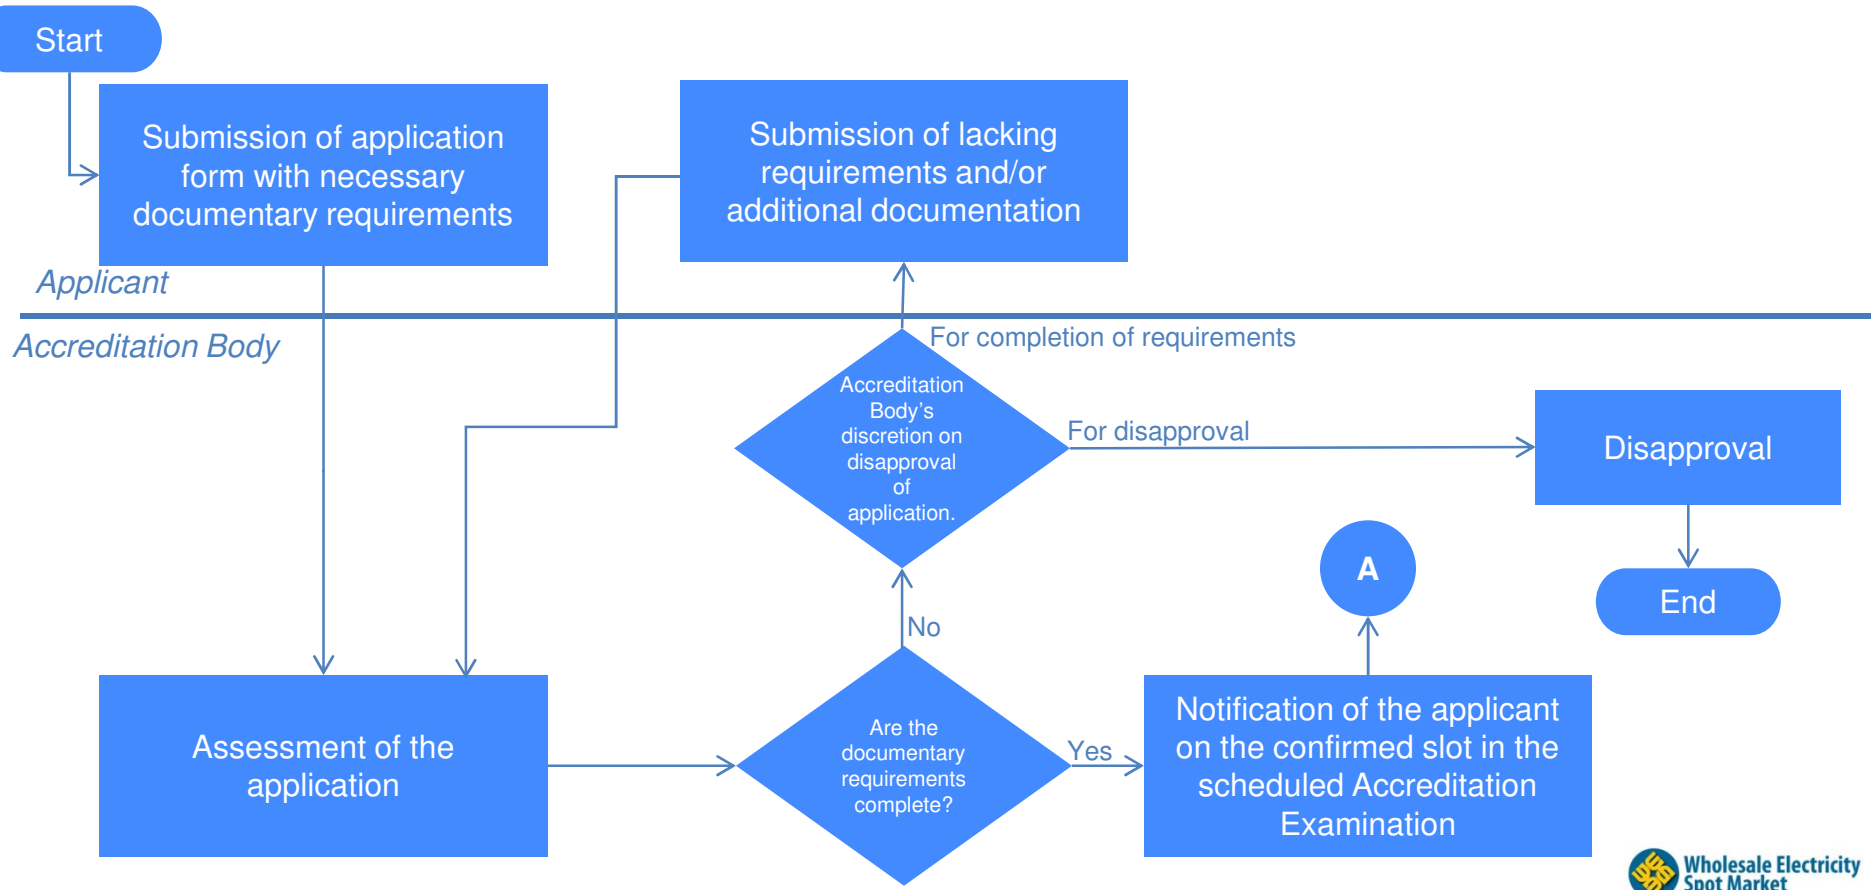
Start

Submission of application form with necessary documentary requirements

Submission of lacking requirements and/or additional documentation

Applicant

Accreditation Body

For completion of requirements

Accreditation Body's discretion on disapproval of application.

For disapproval

Disapproval

A

End

No

Assessment of the application

Are the documentary requirements complete?

Yes

Notification of the applicant on the confirmed slot in the scheduled Accreditation Examination

Wholesale Electricity Spot Market